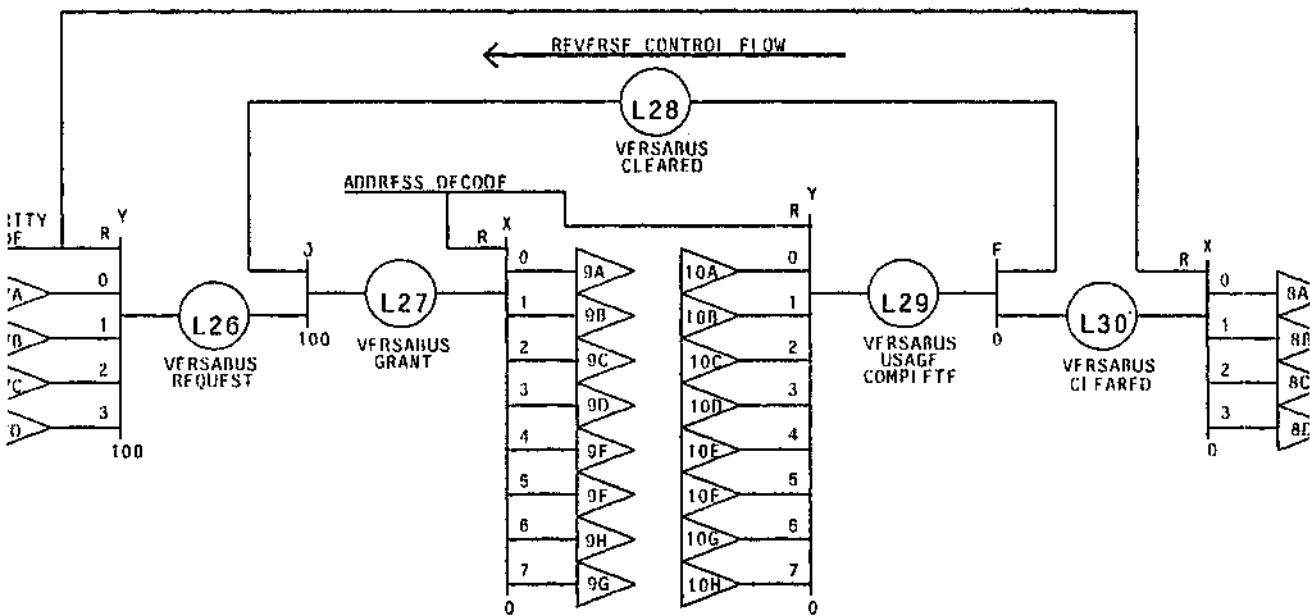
REVERSE CONTROL FLOW
L28
VERSABUS CLEARED
ADDRESS OPCODE
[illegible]TTY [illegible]F
R Y
0
1
2
3
100
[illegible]A
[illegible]B
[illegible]C
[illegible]D
L26
VERSABUS REQUEST
J
100
L27
VERSABUS GRANT
R X
0
1
2
3
4
5
6
7
0
9A
9B
9C
9D
9E
9F
9H
9G
10A
10B
10C
10D
10E
10F
10G
10H
R Y
0
1
2
3
4
5
6
7
0
L29
VERSABUS USAGE COMPLETE
F
0
L30
VERSABUS CLEARED
R X
0
1
2
3
0
8A
8B
8C
8D